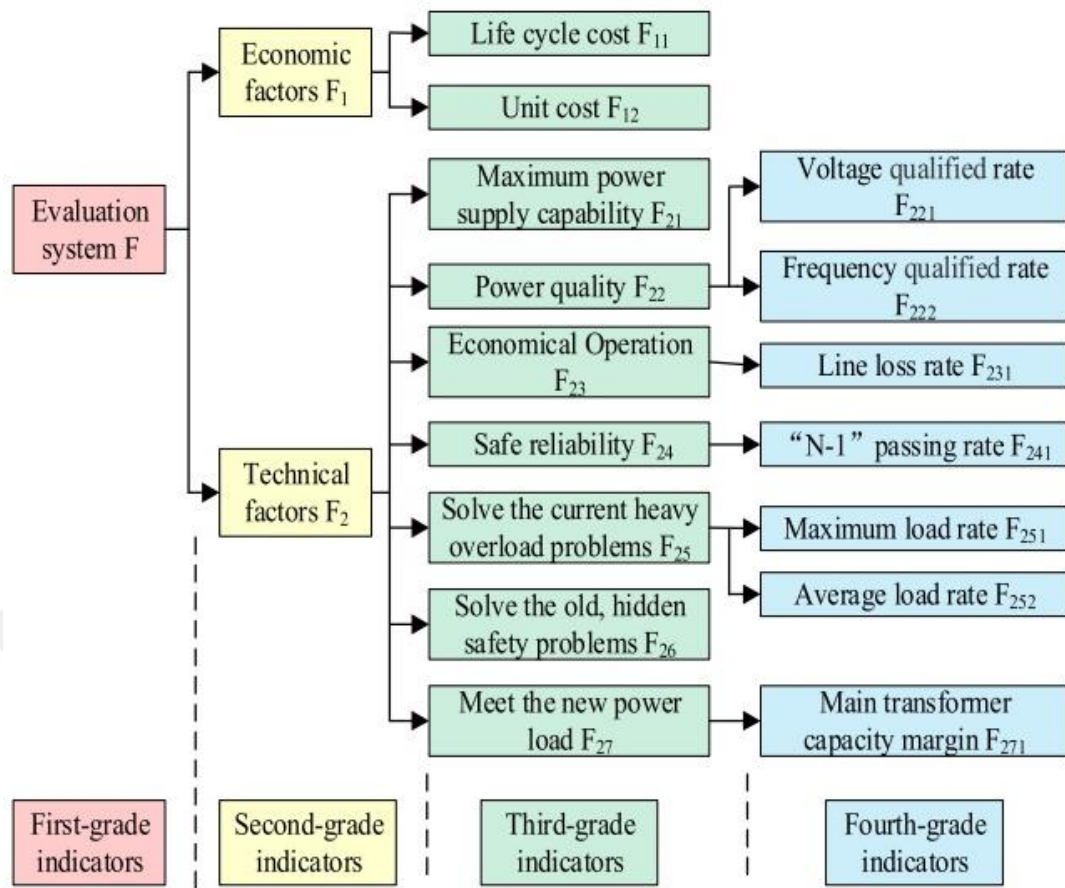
Evaluation system F

Economic factors $F_1$

Life cycle cost $F_{11}$

Unit cost $F_{12}$

Technical factors $F_2$

Maximum power supply capability $F_{21}$

Power quality $F_{22}$

Voltage qualified rate $F_{221}$

Frequency qualified rate $F_{222}$

Economical Operation $F_{23}$

Line loss rate $F_{231}$

Safe reliability $F_{24}$

"N-1" passing rate $F_{241}$

Solve the current heavy overload problems $F_{25}$

Maximum load rate $F_{251}$

Average load rate $F_{252}$

Solve the old, hidden safety problems $F_{26}$

Meet the new power load $F_{27}$

Main transformer capacity margin $F_{271}$

First-grade indicators

Second-grade indicators

Third-grade indicators

Fourth-grade indicators